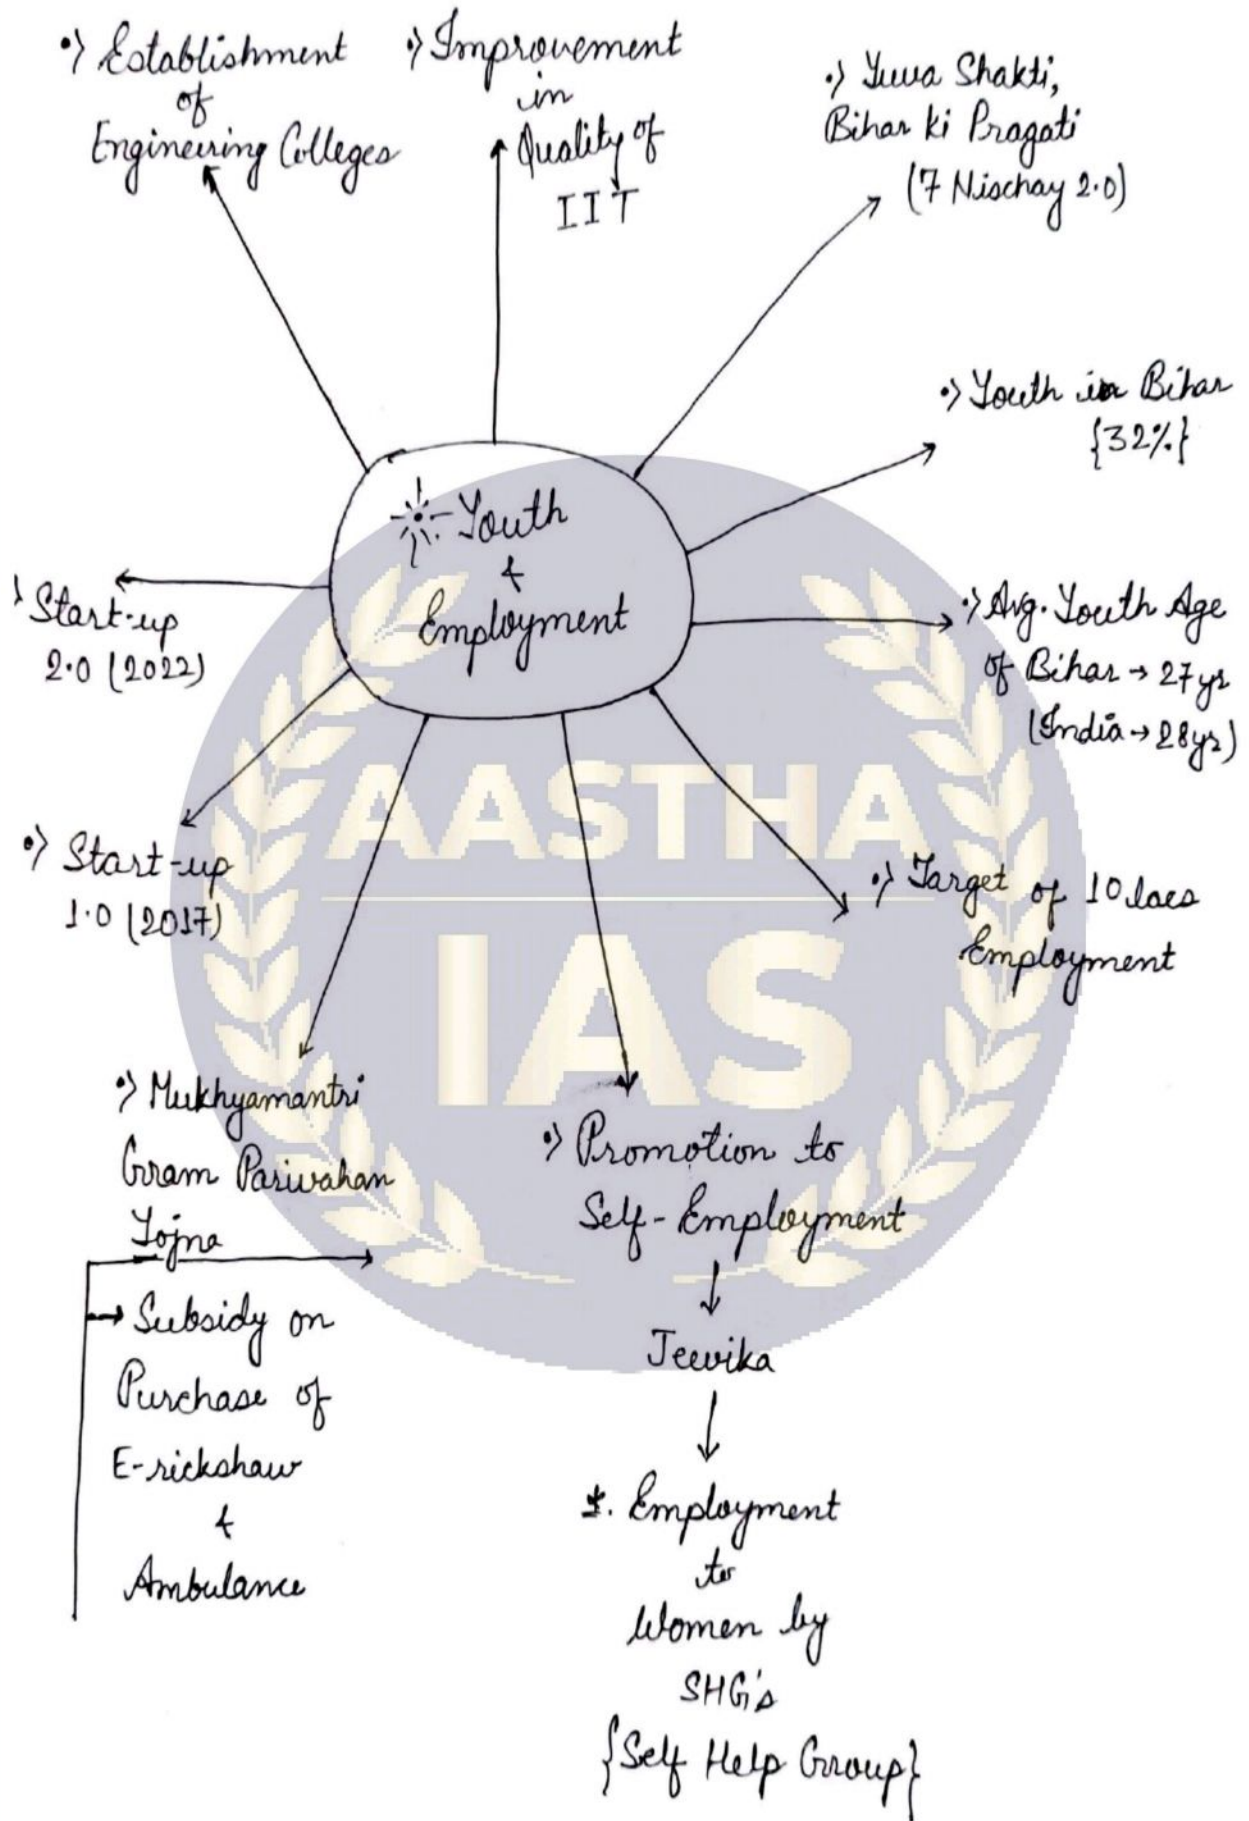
Youth & Employment

•> Establishment of Engineering Colleges

•> Improvement in Quality of IIT

•> Yuva Shakti, Bihar ki Pragati (7 Nischay 2.0)

•> Youth in Bihar {32%}

•> Avg. Youth Age of Bihar → 27yrs (India → 28yrs)

•> Target of 10 lacs Employment

•> Promotion to Self-Employment
↓
Jeevika
↓
*. Employment to Women by SHG's {Self Help Group}

•> Mukhyamantri Gram Pariwahan Yojna
→ Subsidy on Purchase of E-rickshaw & Ambulance

•> Start-up 1.0 (2017)

•> Start-up 2.0 (2022)

AASTHA IAS